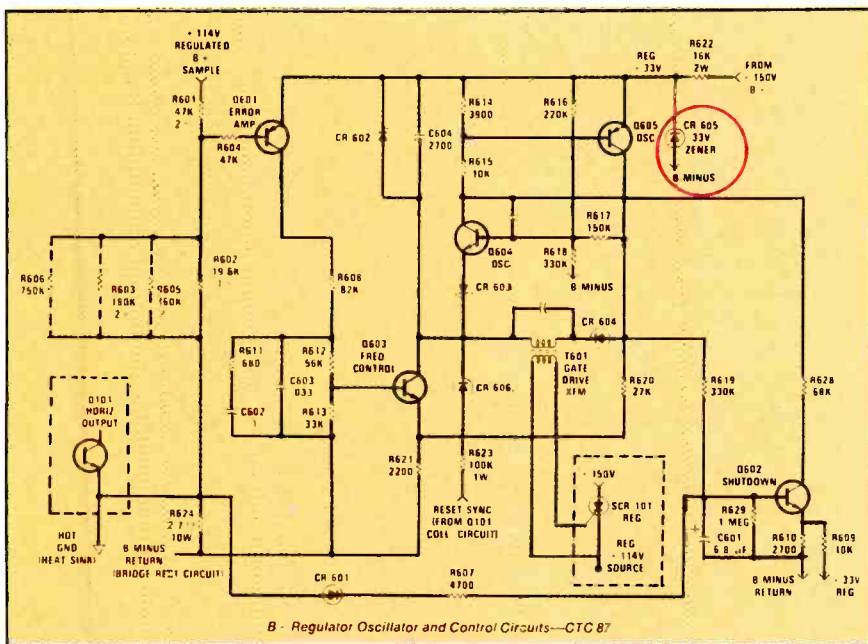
+114V REGULATED B+ SAMPLE

REG +33V

R622 16K 2W

FROM +150V B+

R601 47K 2

Q601 ERROR AMP

R604 47K

CR 602

C604 2700

R614 3900

R615 10K

R616 270K

Q605 OSC

CR 605 33V ZENER

B MINUS

R617 150K

Q604 OSC

R618 330K

B MINUS

CR 603

R606 750K

R603 180K 2

R605 160K

R602 19.6K 1

R608 82K

R611 680

C602 1

R612 56K

C603 .033

R613 33K

Q603 FREQ CONTROL

CR 604

T601 GATE DRIVE XFM

CR 606

R620 27K

R619 330K

R628 68K

Q101 HORIZ OUTPUT

R621 2200

R623 100K 1W

RESET SYNC (FROM Q101 COLL CIRCUIT)

+150V

SCR 101 REG

REG +114V SOURCE

Q602 SHUTDOWN

R629 1 MEG

C601 6.8 uF

R610 2700

R609 10K

HOT GND (HEAT SINK)

R624 2.7 10W

B MINUS RETURN (BRIDGE RECT CIRCUIT)

CR 601

R607 4700

B MINUS RETURN

+33V REG

B - Regulator Oscillator and Control Circuits—CTC 87